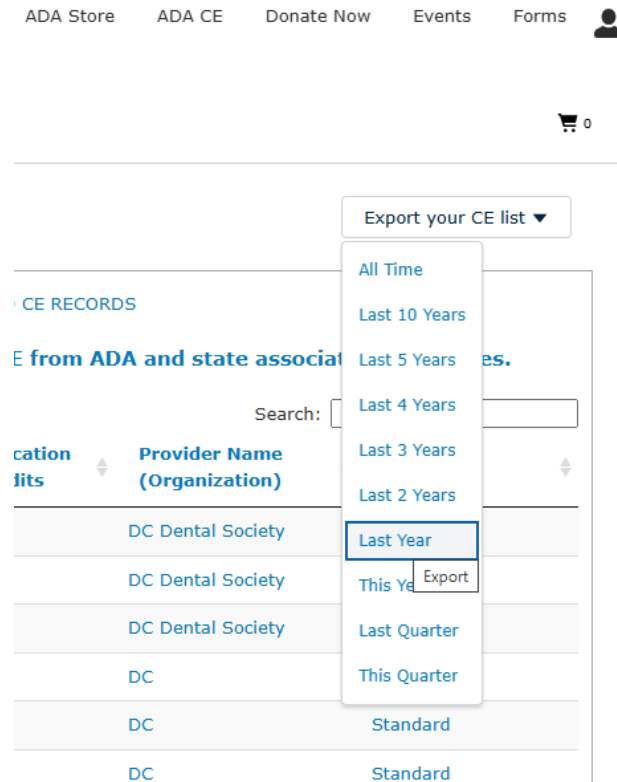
ADA Store ADA CE Donate Now Events Forms

0

Export your CE list

All Time
Last 10 Years
Last 5 Years
Last 4 Years
Last 3 Years
Last 2 Years
Last Year
This Ye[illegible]
Export
Last Quarter
This Quarter

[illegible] CE RECORDS

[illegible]E from ADA and state associat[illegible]es.

Search:

| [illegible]cation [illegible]dits | Provider Name (Organization) | |
|---|---|---|
| | DC Dental Society | |
| | DC Dental Society | |
| | DC Dental Society | |
| | DC | |
| | DC | Standard |
| | DC | Standard |